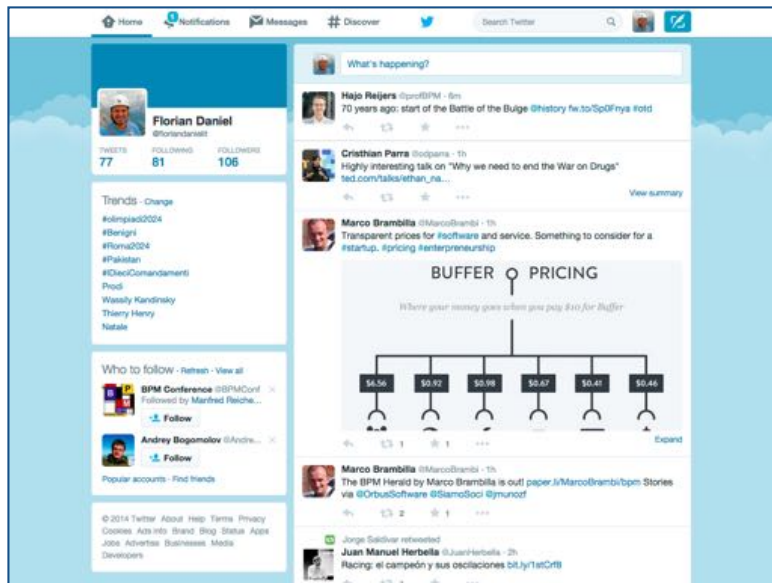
Home Notifications Messages # Discover Search Twitter

Florian Daniel
@floriandanielit

TWEETS 77 FOLLOWING 81 FOLLOWERS 106

Trends · Change
#olimpiadi2024
#Benigni
#Roma2024
#Pakistan
#IDieciComandamenti
Prodi
Wassily Kandinsky
Thierry Henry
Natale

Who to follow · Refresh · View all
BPM Conference @BPMConf
Followed by Manfred Reiche...
Follow
Andrey Bogomolov @Andre...
Follow
Popular accounts · Find friends

© 2014 Twitter About Help Terms Privacy Cookies Ads info Brand Blog Status Apps Jobs Advertise Businesses Media Developers

What's happening?

Hajo Reijers @profBPM · 6m
70 years ago: start of the Battle of the Bulge @history fw.to/Sp0Fnya #otd

Cristhian Parra @cdparra · 1h
Highly interesting talk on "Why we need to end the War on Drugs" ted.com/talks/ethan_na...
View summary

Marco Brambilla @MarcoBrambi · 1h
Transparent prices for #software and service. Something to consider for a #startup. #pricing #enterpreneurship

BUFFER PRICING
Where your money goes when you pay $10 for Buffer
$6.56 $0.92 $0.98 $0.67 $0.41 $0.46
1 1
Expand

Marco Brambilla @MarcoBrambi · 1h
The BPM Herald by Marco Brambilla is out! paper.li/MarcoBrambi/bpm Stories via @OrbusSoftware @SiamoSoci @jmunozf
2 1

Jorge Saldivar retweeted
Juan Manuel Herbella @JuanHerbella · 2h
Racing: el campeón y sus oscilaciones bit.ly/1stCrf8